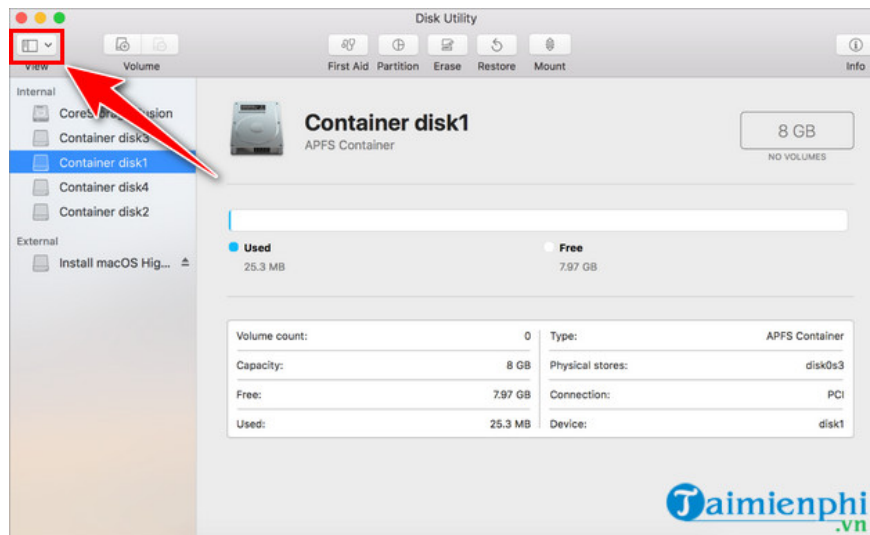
Disk Utility

View
Volume
First Aid
Partition
Erase
Restore
Mount
Info

Internal
CoreS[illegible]usion
Container disk3
Container disk1
Container disk4
Container disk2
External
Install macOS Hig...

Container disk1
APFS Container

8 GB
NO VOLUMES

Used
25.3 MB
Free
7.97 GB

| Volume count: | 0 | Type: | APFS Container |
|---|---|---|---|
| Capacity: | 8 GB | Physical stores: | disk0s3 |
| Free: | 7.97 GB | Connection: | PCI |
| Used: | 25.3 MB | Device: | disk1 |

Taimienphi
.vn